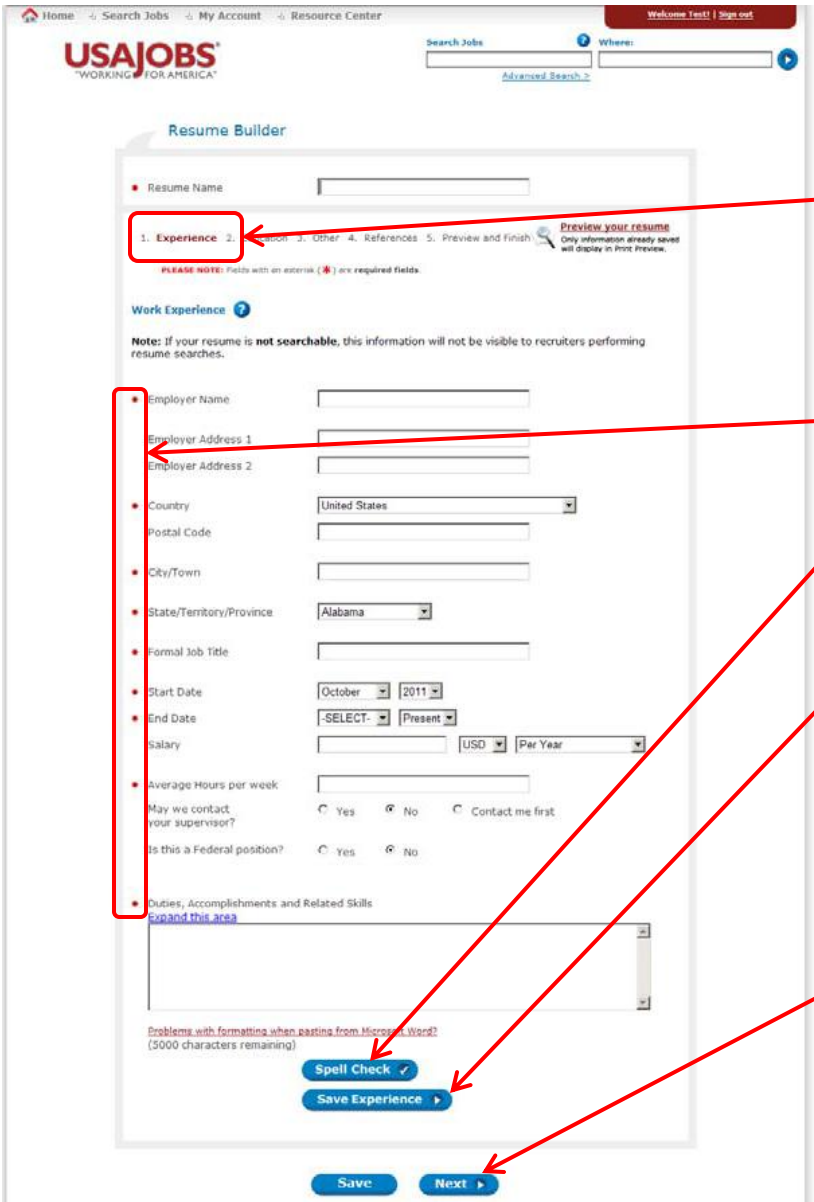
Home Search Jobs My Account Resource Center

Welcome Test! | Sign out

USAJOBS "WORKING FOR AMERICA"

Search Jobs Where:

Advanced Search >

Resume Builder

Resume Name

1. Experience 2. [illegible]ation 3. Other 4. References 5. Preview and Finish

Preview your resume
Only information already saved will display in Print Preview.

PLEASE NOTE: Fields with an asterisk (*) are required fields.

Work Experience

Note: If your resume is not searchable, this information will not be visible to recruiters performing resume searches.

Employer Name

Employer Address 1

Employer Address 2

Country United States

Postal Code

City/Town

State/Territory/Province Alabama

Formal Job Title

Start Date October 2011

End Date -SELECT- Present

Salary USD Per Year

Average Hours per week

May we contact your supervisor? Yes No Contact me first

Is this a Federal position? Yes No

Duties, Accomplishments and Related Skills
Expand this area

Problems with formatting when pasting from Microsoft Word?
(5000 characters remaining)

Spell Check

Save Experience

Save Next